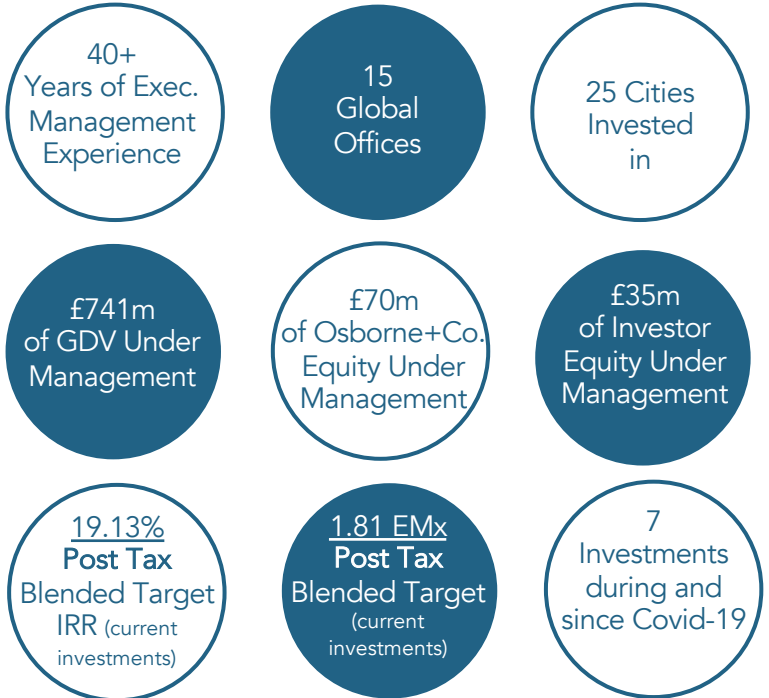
40+ Years of Exec. Management Experience

15 Global Offices

25 Cities Invested in

£741m of GDV Under Management

£70m of Osborne+Co. Equity Under Management

£35m of Investor Equity Under Management

19.13% **Post Tax** Blended Target IRR (current investments)

1.81 EMx **Post Tax** Blended Target (current investments)

7 Investments during and since Covid-19